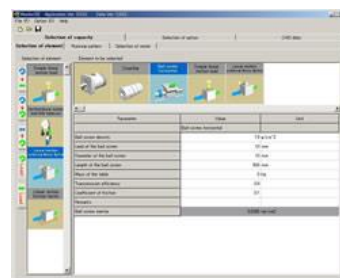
File(F) Option(O) Help

Selection of capacity | Selection of option | CAD data

Selection of element | Running pattern | Selection of motor

Selection of element

Element to be selected

Coupling

Ball screw horizontal

| Parameter | Value | Unit |
|---|---|---|
| | Ball screw horizontal | |
| Ball screw density | | 7.8 g/cm^3 |
| Lead of the ball screw | | 10 mm |
| Diameter of the ball screw | | 15 mm |
| Length of the ball screw | | 800 mm |
| Mass of the table | | 5 kg |
| Transmission efficiency | | 0.9 |
| Coefficient of friction | | 0.1 |
| Remarks | | |
| Ball screw inertia | | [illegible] |